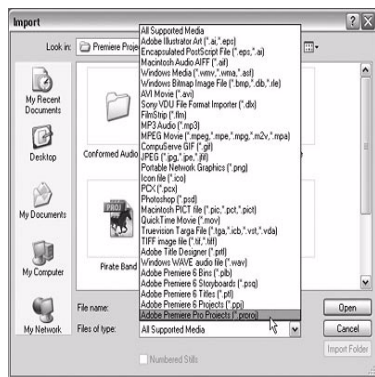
Import

Look in: Premiere Proje

My Recent Documents

Desktop

My Documents

My Computer

My Network

Conformed Audio

Pirate Band

All Supported Media
Adobe Illustrator Art (*.ai;*.eps)
Encapsulated PostScript File (*.eps;*.ai)
Macintosh Audio AIFF (*.aif)
Windows Media (*.wmv;*.wma;*.asf)
Windows Bitmap Image File (*.bmp;*.dib;*.rle)
AVI Movie (*.avi)
Sony VDU File Format Importer (*.dlx)
FilmStrip (*.flm)
MP3 Audio (*.mp3)
MPEG Movie (*.mpeg;*.mpe;*.mpg;*.m2v;*.mpa)
CompuServe GIF (*.gif)
JPEG (*.jpg;*.jpe;*.jfif)
Portable Network Graphics (*.png)
Icon file (*.ico)
PCX (*.pcx)
Photoshop (*.psd)
Macintosh PICT file (*.pic;*.pct;*.pict)
QuickTime Movie (*.mov)
Truevision Targa File (*.tga;*.icb;*.vst;*.vda)
TIFF image file (*.tif;*.tiff)
Adobe Title Designer (*.prtl)
Windows WAVE audio file (*.wav)
Adobe Premiere 6 Bins (*.plb)
Adobe Premiere 6 Storyboards (*.psq)
Adobe Premiere 6 Titles (*.ptl)
Adobe Premiere 6 Projects (*.ppj)
Adobe Premiere Pro Projects (*.prproj)

File name:

Files of type: All Supported Media

Open

Cancel

Import Folder

Numbered Stills